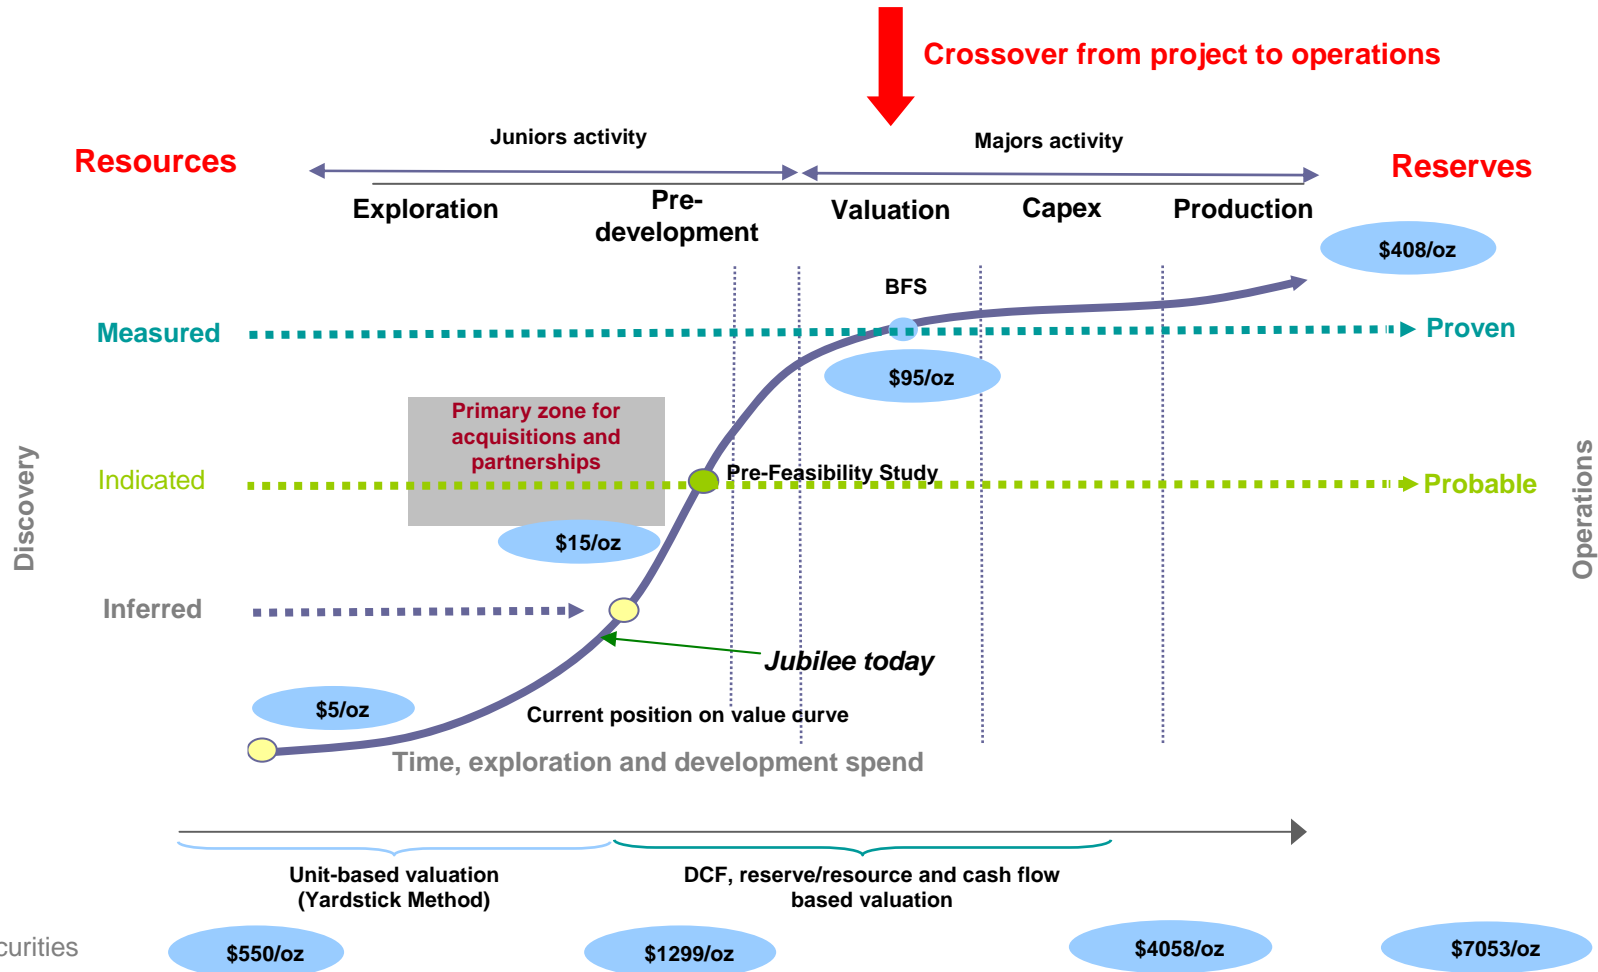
Crossover from project to operations

Resources

Juniors activity

Majors activity

Reserves

Exploration

Pre-development

Valuation

Capex

Production

$408/oz

BFS

Measured

Proven

$95/oz

Primary zone for acquisitions and partnerships

Discovery

Indicated

Pre-Feasibility Study

Probable

Operations

$15/oz

Inferred

Jubilee today

$5/oz

Current position on value curve

Time, exploration and development spend

Unit-based valuation (Yardstick Method)

DCF, reserve/resource and cash flow based valuation

curities

$550/oz

$1299/oz

$4058/oz

$7053/oz